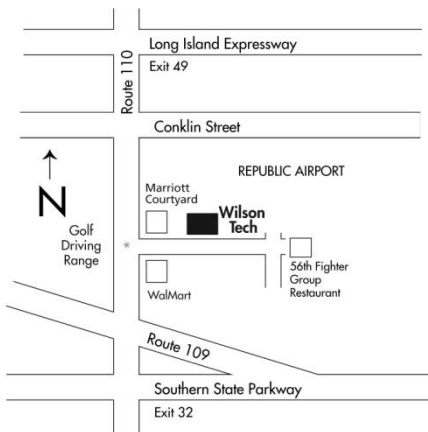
Long Island Expressway
Exit 49
Route 110
Conklin Street
N
REPUBLIC AIRPORT
Marriott Courtyard
Wilson Tech
Golf Driving Range
56th Fighter Group Restaurant
WalMart
Route 109
Southern State Parkway
Exit 32